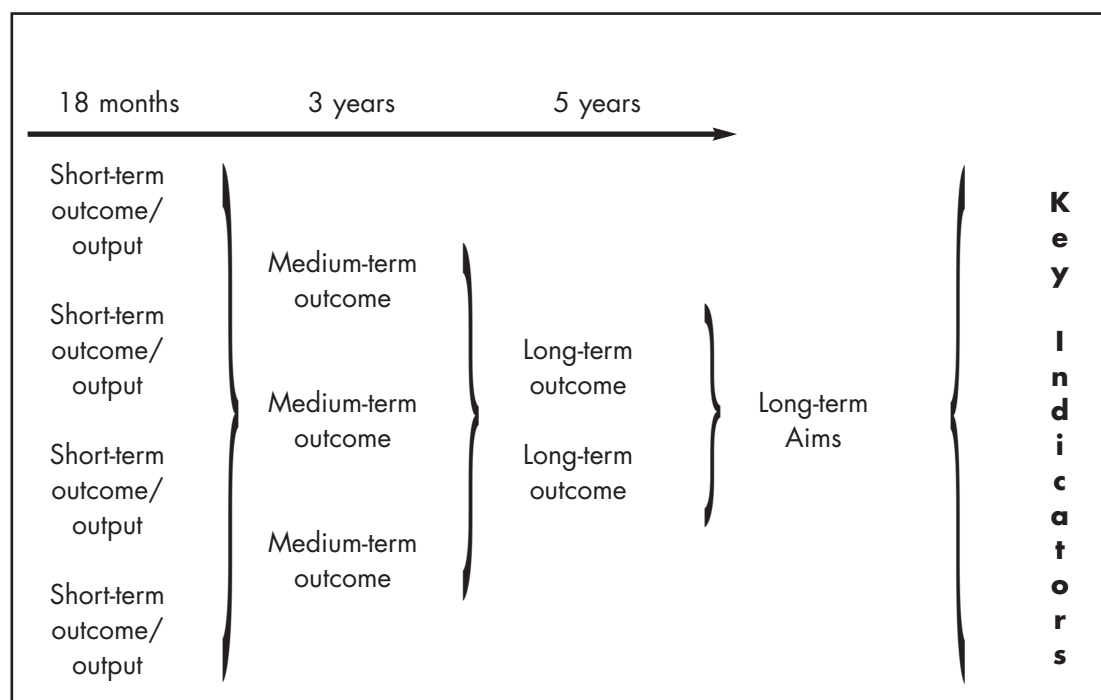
18 months 3 years 5 years

Short-term outcome/ output

Short-term outcome/ output

Short-term outcome/ output

Short-term outcome/ output

Medium-term outcome

Medium-term outcome

Medium-term outcome

Long-term outcome

Long-term outcome

Long-term Aims

Key Indicators